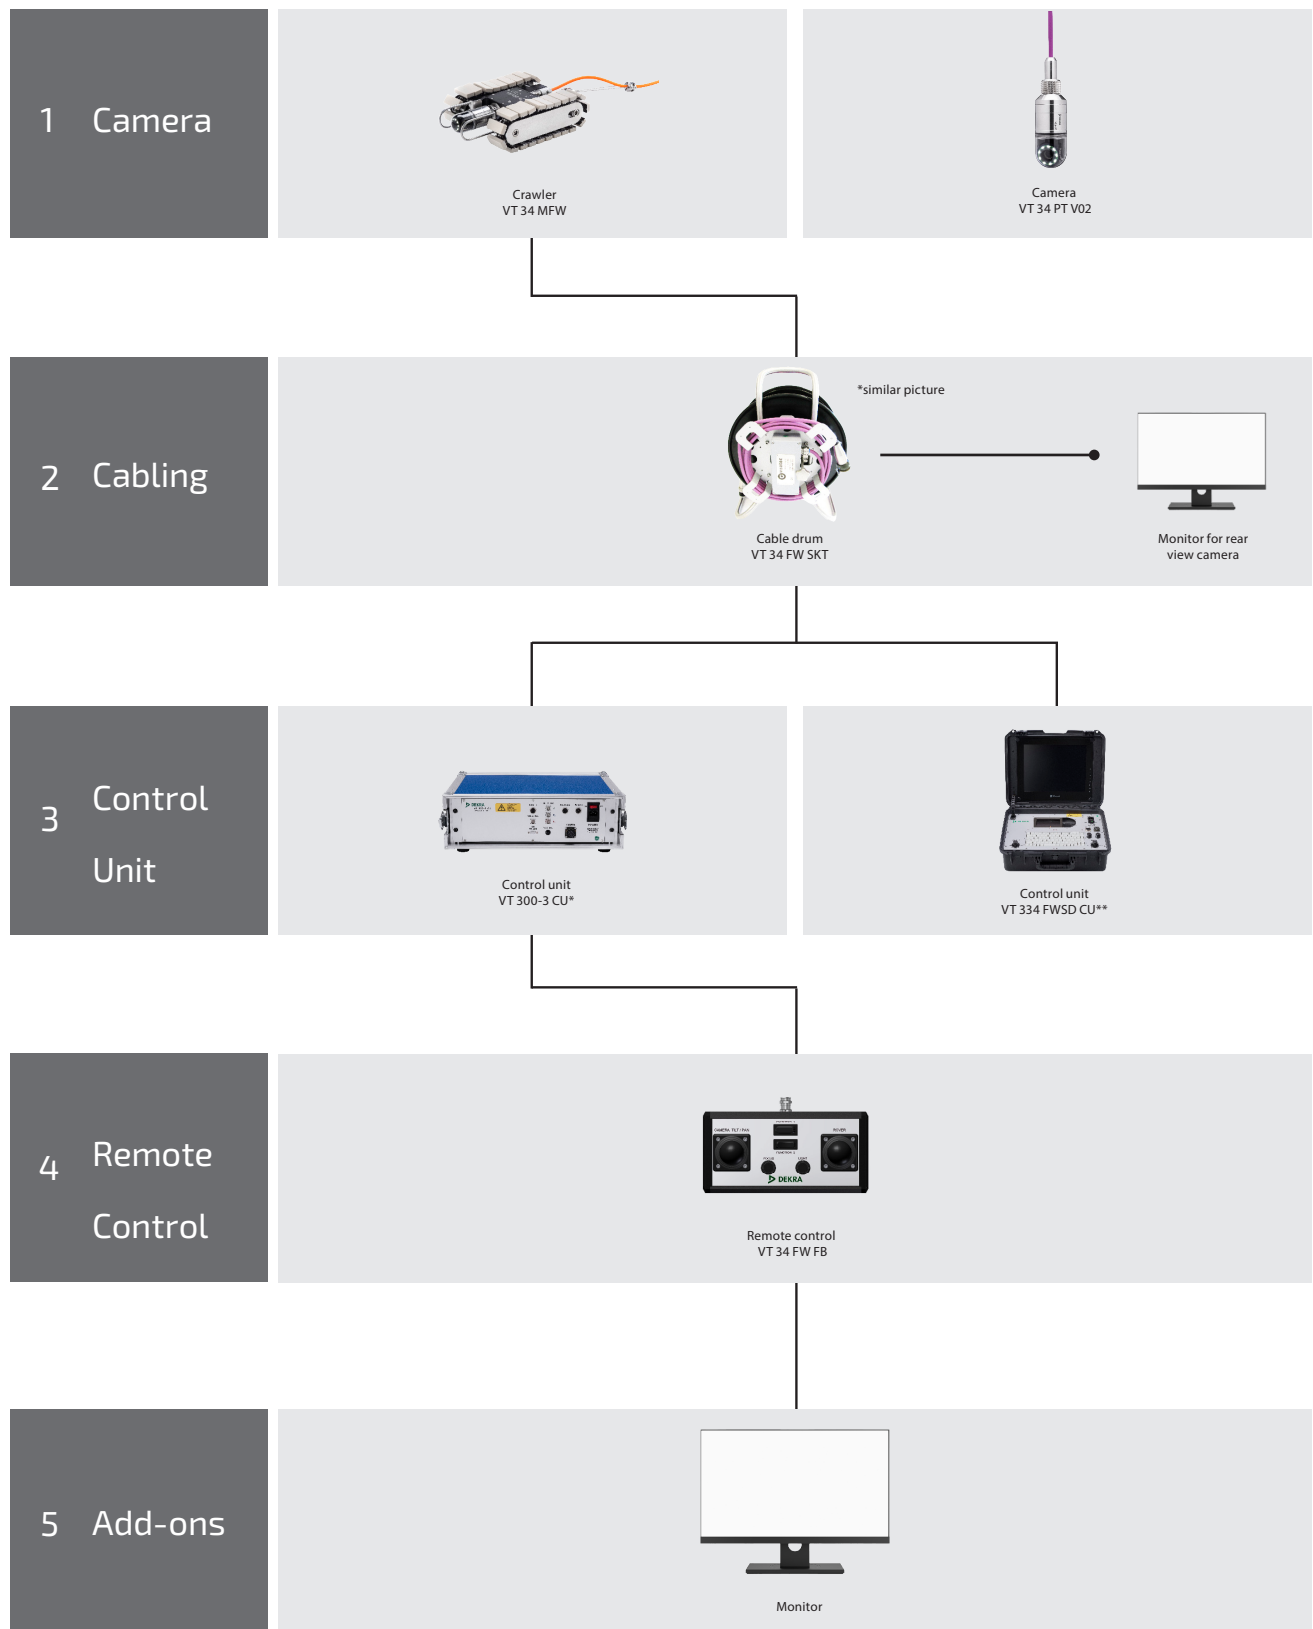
1 Camera

Crawler
VT 34 MFW

Camera
VT 34 PT V02

2 Cabling

*similar picture

Cable drum
VT 34 FW SKT

Monitor for rear view camera

3 Control Unit

Control unit
VT 300-3 CU*

Control unit
VT 334 FWSD CU**

4 Remote Control

DEKRA

Remote control
VT 34 FW FB

5 Add-ons

Monitor